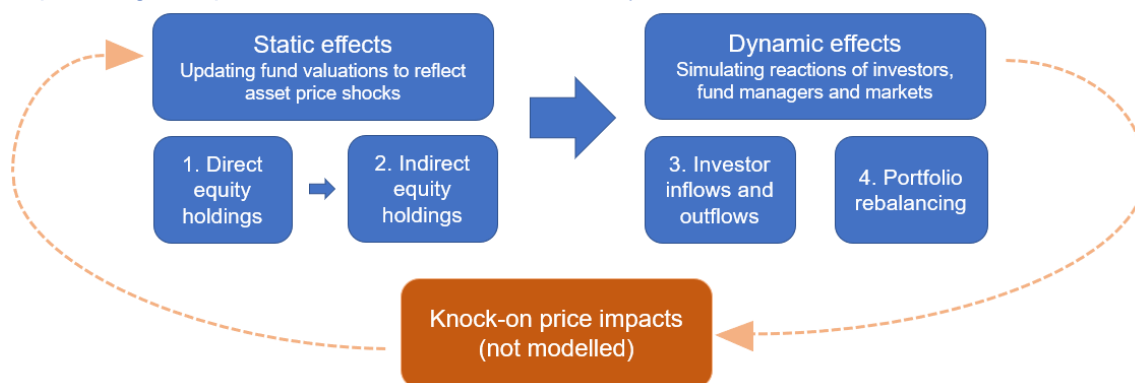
Static effects
Updating fund valuations to reflect asset price shocks

1. Direct equity holdings

2. Indirect equity holdings

Dynamic effects
Simulating reactions of investors, fund managers and markets

3. Investor inflows and outflows

4. Portfolio rebalancing

Knock-on price impacts (not modelled)